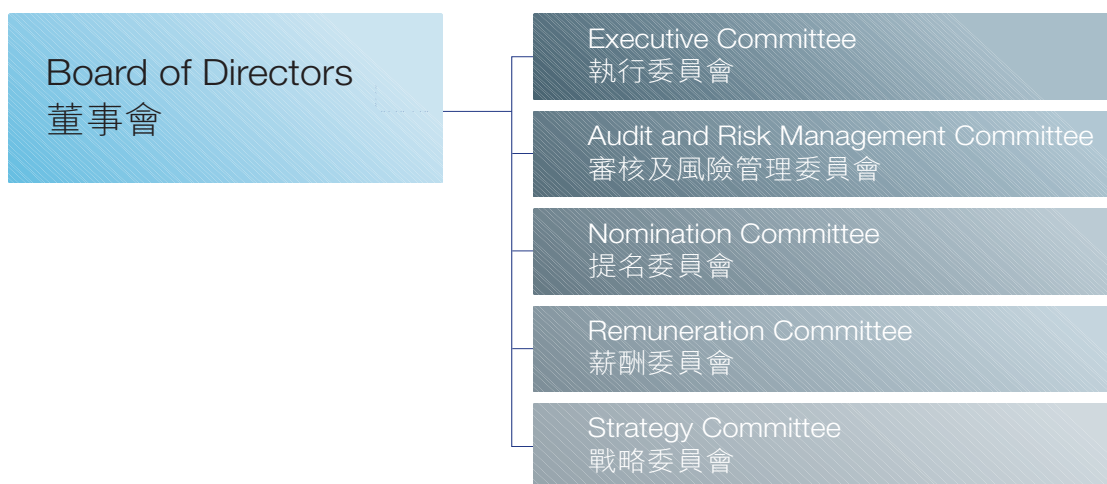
Board of Directors
董事會

Executive Committee
執行委員會

Audit and Risk Management Committee
審核及風險管理委員會

Nomination Committee
提名委員會

Remuneration Committee
薪酬委員會

Strategy Committee
戰略委員會